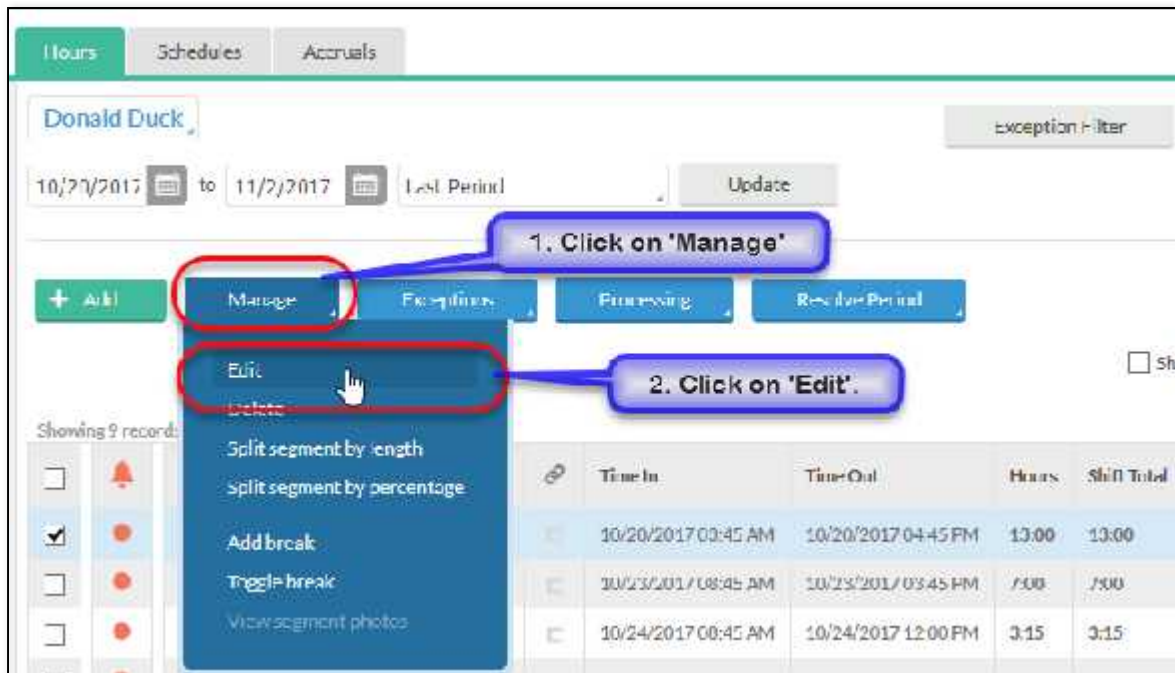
Hours Schedules Accruals

Donald Duck

Exception Filter

10/20/2017 to 11/2/2017 Last Period Update

1. Click on 'Manage'

+ Add Manage Exceptions Processing Resolve Period

Edit
Delete
Split segment by length
Split segment by percentage
Add break
Toggle break
View segment photos

2. Click on 'Edit'.

Sh

Showing 9 records

| | | | Time In | Time Out | Hours | Shift Total |
|---|---|---|---|---|---|---|
| | | | | | | |
| ☑ | | | 10/20/2017 03:45 AM | 10/20/2017 04:45 PM | 13:00 | 13:00 |
| ☐ | | | 10/23/2017 08:45 AM | 10/23/2017 03:45 PM | 7:00 | 7:00 |
| ☐ | | | 10/24/2017 08:45 AM | 10/24/2017 12:00 PM | 3:15 | 3:15 |